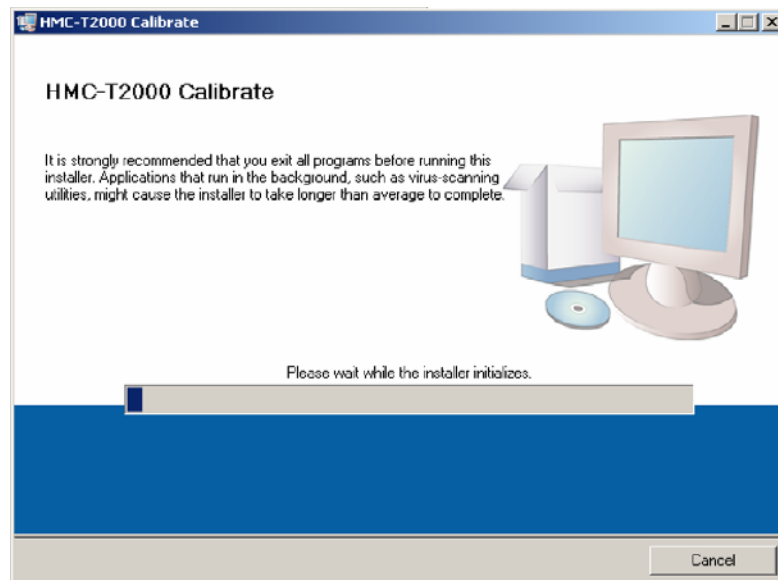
HMC-T2000 Calibrate

HMC-T2000 Calibrate

It is strongly recommended that you exit all programs before running this installer. Applications that run in the background, such as virus-scanning utilities, might cause the installer to take longer than average to complete.

Please wait while the installer initializes.

Cancel